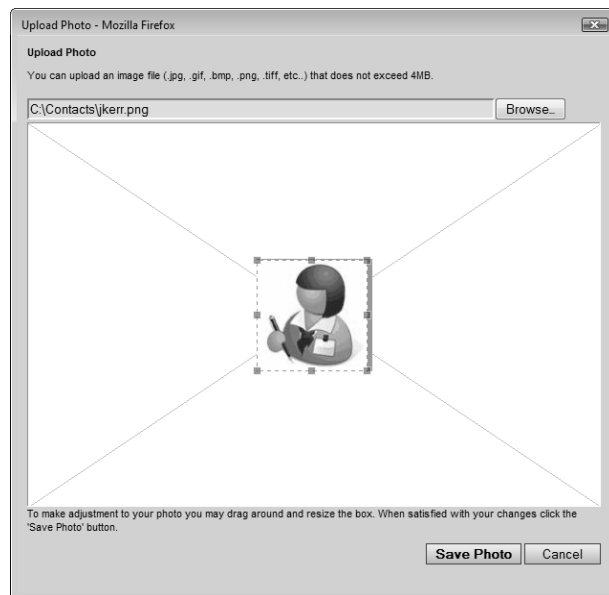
Upload Photo - Mozilla Firefox

Upload Photo

You can upload an image file (.jpg, .gif, .bmp, .png, .tiff, etc..) that does not exceed 4MB.

C:\Contacts\jkerr.png

Browse..

To make adjustment to your photo you may drag around and resize the box. When satisfied with your changes click the 'Save Photo' button.

Save Photo

Cancel